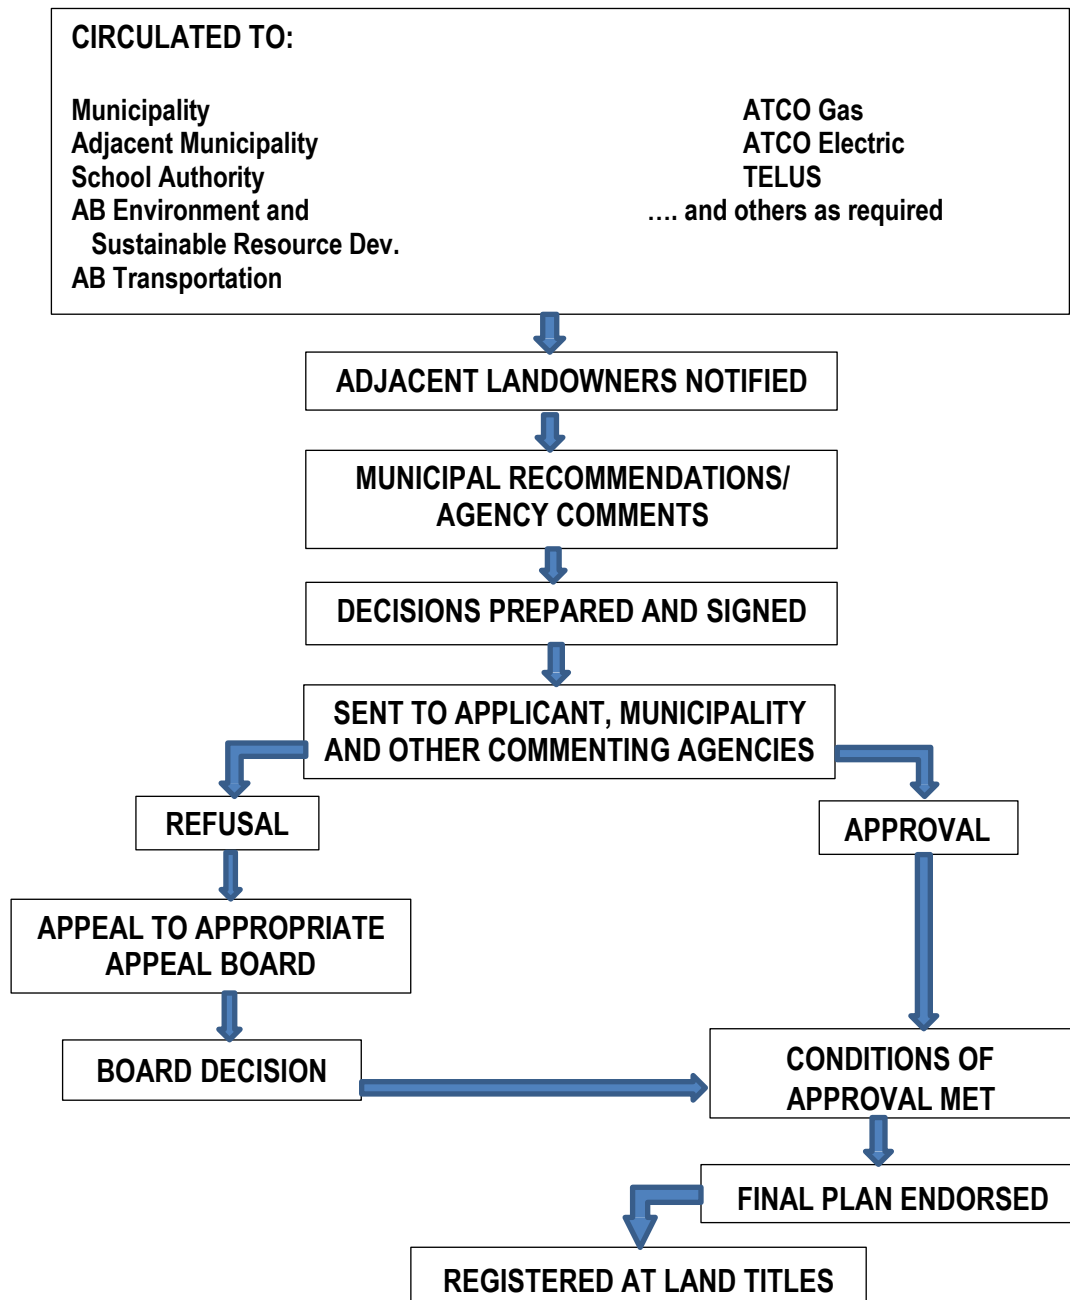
CIRCULATED TO:

Municipality
Adjacent Municipality
School Authority
AB Environment and Sustainable Resource Dev.
AB Transportation

ATCO Gas
ATCO Electric
TELUS
…. and others as required

ADJACENT LANDOWNERS NOTIFIED

MUNICIPAL RECOMMENDATIONS/ AGENCY COMMENTS

DECISIONS PREPARED AND SIGNED

SENT TO APPLICANT, MUNICIPALITY AND OTHER COMMENTING AGENCIES

REFUSAL

APPROVAL

APPEAL TO APPROPRIATE APPEAL BOARD

BOARD DECISION

CONDITIONS OF APPROVAL MET

FINAL PLAN ENDORSED

REGISTERED AT LAND TITLES